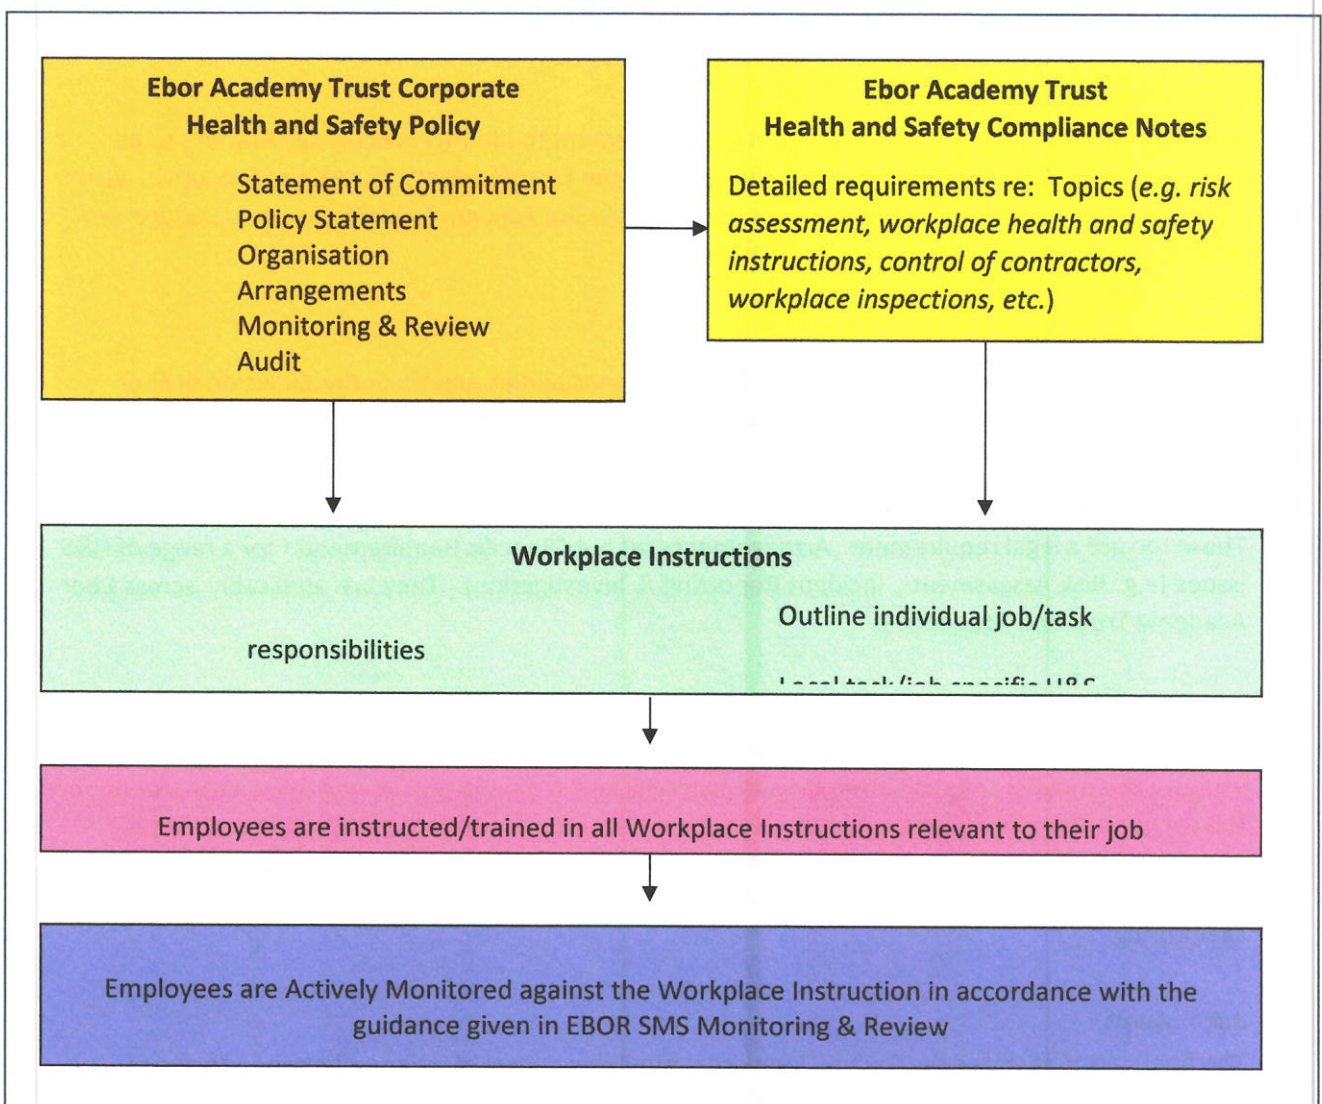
Ebor Academy Trust Corporate Health and Safety Policy

Statement of Commitment
Policy Statement
Organisation
Arrangements
Monitoring & Review
Audit

Ebor Academy Trust Health and Safety Compliance Notes

Detailed requirements re: Topics (*e.g. risk assessment, workplace health and safety instructions, control of contractors, workplace inspections, etc.*)

Workplace Instructions

Outline individual job/task

responsibilities

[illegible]

Employees are instructed/trained in all Workplace Instructions relevant to their job

Employees are Actively Monitored against the Workplace Instruction in accordance with the guidance given in EBOR SMS Monitoring & Review